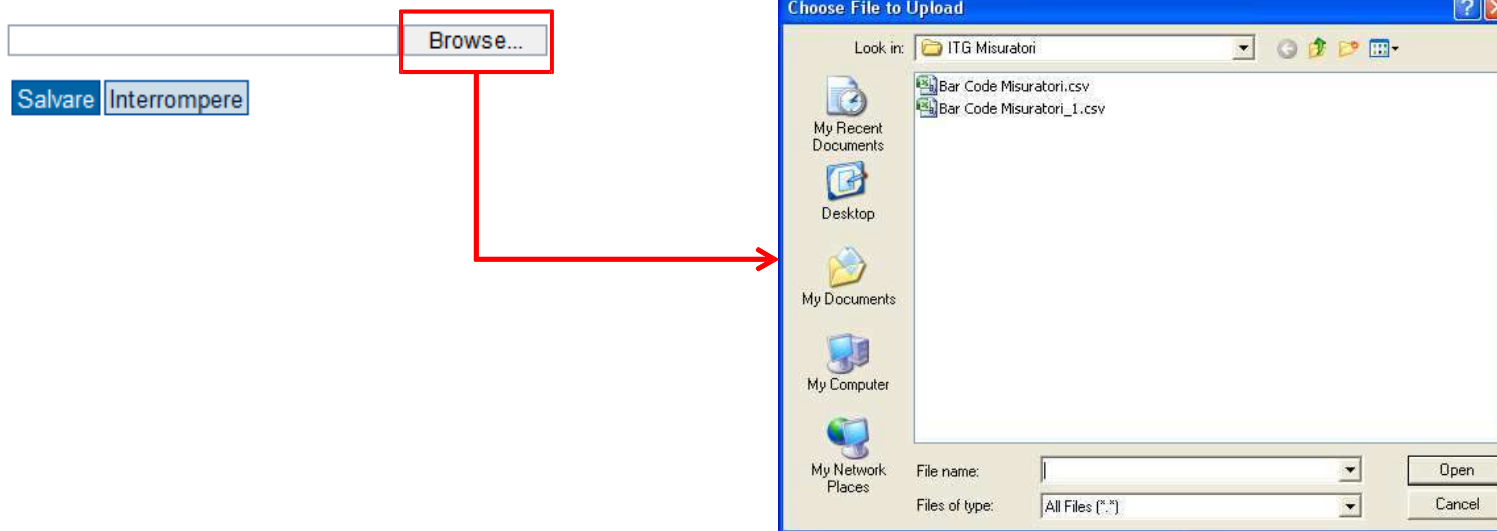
Browse...

Salvare Interrompere

Choose File to Upload

Look in: ITG Misuratori

Bar Code Misuratori.csv
Bar Code Misuratori_1.csv

My Recent Documents

Desktop

My Documents

My Computer

My Network Places

File name:

Files of type: All Files (*.*)

Open

Cancel